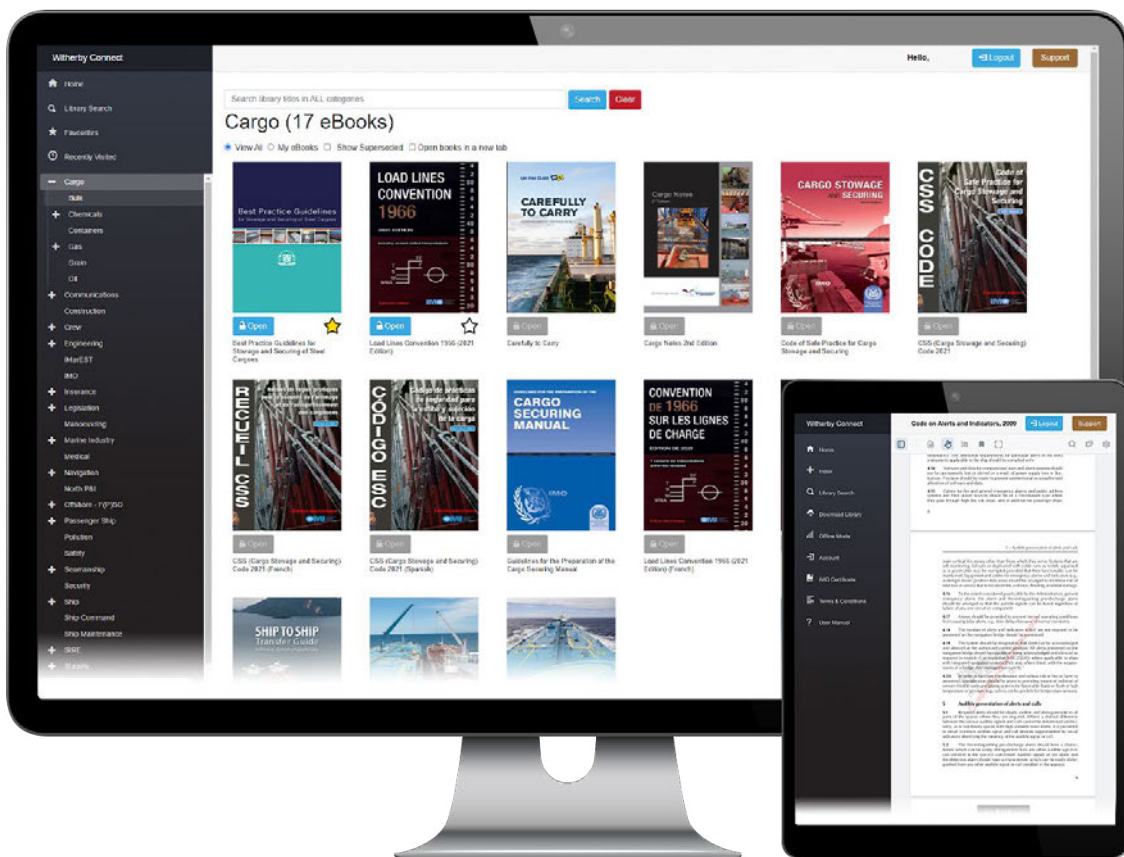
Witherby Connect

Home
Library Search
Favourites
Recently Visited
Cargo
Bulk
Chemicals
Containers
Gas
Grain
Oil
Communications
Construction
Crew
Engineering
IMarEST
IMO
Insurance
Legislation
Manoeuvring
Marine Industry
Medical
Navigation
North P&I
Offshore - T(P)SO
Passenger Ship
Pollution
Safety
Seamanship
Security
Ship
Ship Command
Ship Maintenance
SIRE
Stability

Hello,
Logout
Support

Search library titles in ALL categories
Search
Clear

Cargo (17 eBooks)

View All  My eBooks  Show Superseded  Open books in a new tab

Best Practice Guidelines
Open
Best Practice Guidelines for Storage and Securing of Steel Cargoes

LOAD LINES CONVENTION 1966
Open
Load Lines Convention 1966 (2021 Edition)

CAREFULLY TO CARRY
Open
Carefully to Carry

Cargo Notes
Open
Cargo Notes 2nd Edition

CARGO STOWAGE AND SECURING
Open
Code of Safe Practice for Cargo Stowage and Securing

CSS CODE
Code of Safe Practice for Cargo Stowage and Securing
Open
CSS (Cargo Stowage and Securing) Code 2021

RECUEIL CSS
Open
CSS (Cargo Stowage and Securing) Code 2021 (French)

CÓDIGO ESC
Código de prácticas de seguridad para la estiba y sujeción de la carga
Open
CSS (Cargo Stowage and Securing) Code 2021 (Spanish)

GUIDELINES FOR THE PREPARATION OF THE
CARGO SECURING MANUAL
Open
Guidelines for the Preparation of the Cargo Securing Manual

CONVENTION DE 1966 SUR LES LIGNES DE CHARGE
Open
Load Lines Convention 1966 (2021 Edition) (French)

SHIP TO SHIP Transfer Guide

Witherby Connect
Code on Alerts and Indicators, 2009
Logout
Support
Home
Index
Library Search
Download Library
Offline Mode
Account
IMO Certificate
Terms & Conditions
User Manual

5 Audible presentation of alerts and calls
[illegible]